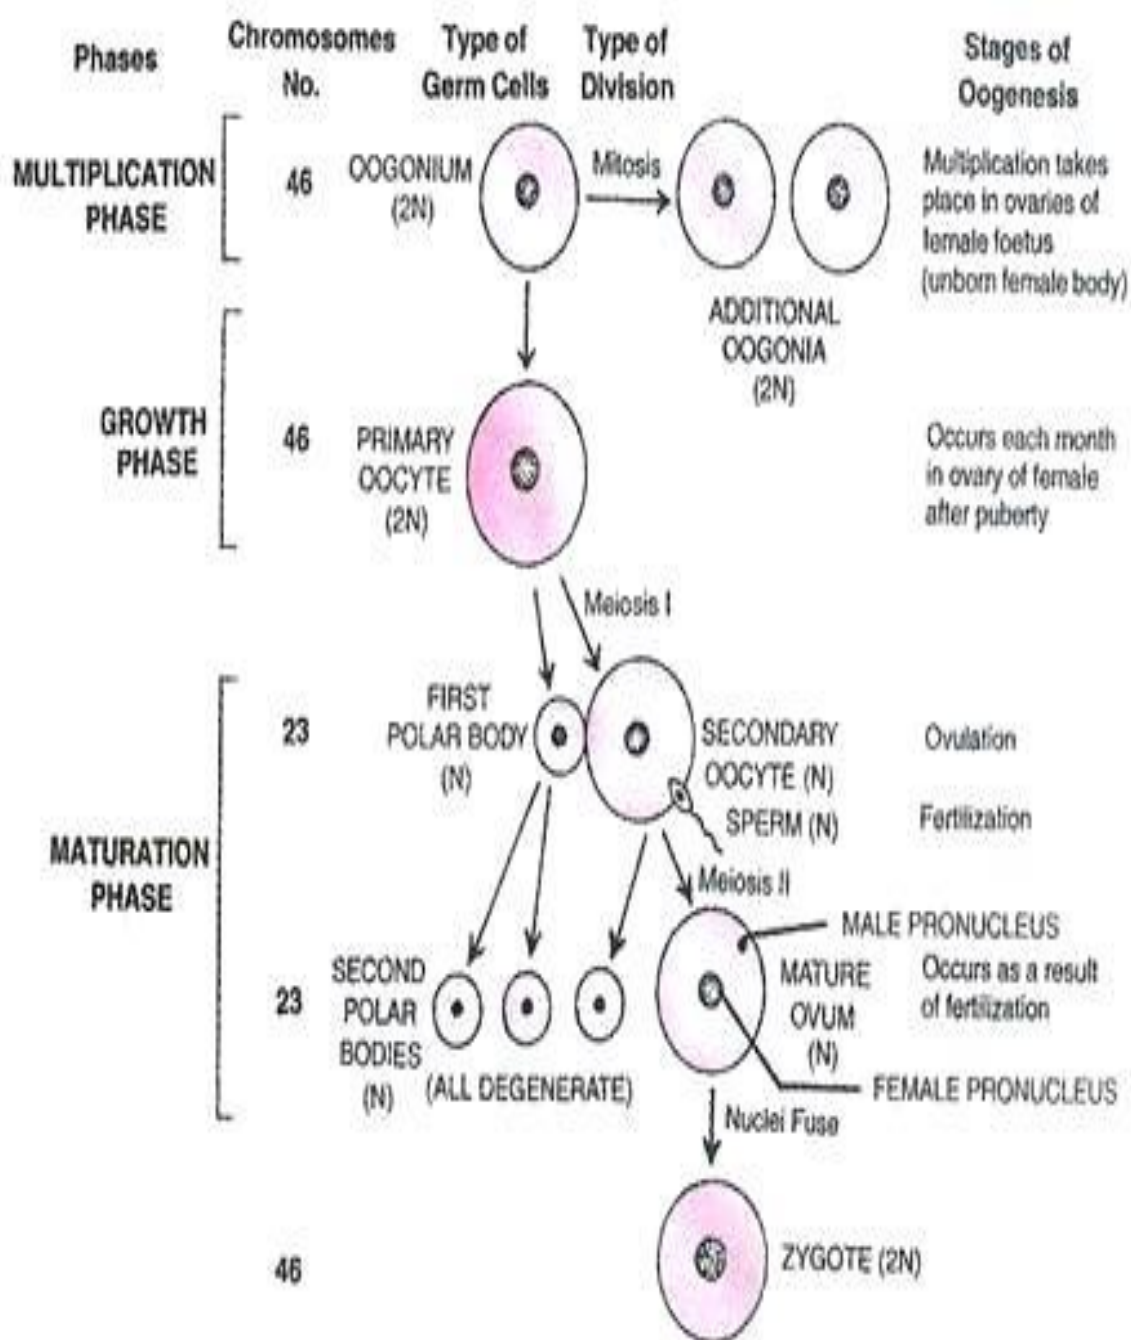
Phases

Chromosomes No.

Type of Germ Cells

Type of Division

Stages of Oogenesis

MULTIPLICATION PHASE

46

OOGONIUM (2N)

Mitosis

ADDITIONAL OOGONIA (2N)

Multiplication takes place in ovaries of female foetus (unborn female body)

GROWTH PHASE

46

PRIMARY OOCYTE (2N)

Occurs each month in ovary of female after puberty

Meiosis I

MATURATION PHASE

23

FIRST POLAR BODY (N)

SECONDARY OOCYTE (N)

Ovulation

SPERM (N)

Fertilization

Meiosis II

MALE PRONUCLEUS

23

SECOND POLAR BODIES (N)

(ALL DEGENERATE)

MATURE OVUM (N)

Occurs as a result of fertilization

FEMALE PRONUCLEUS

Nuclei Fuse

46

ZYGOTE (2N)